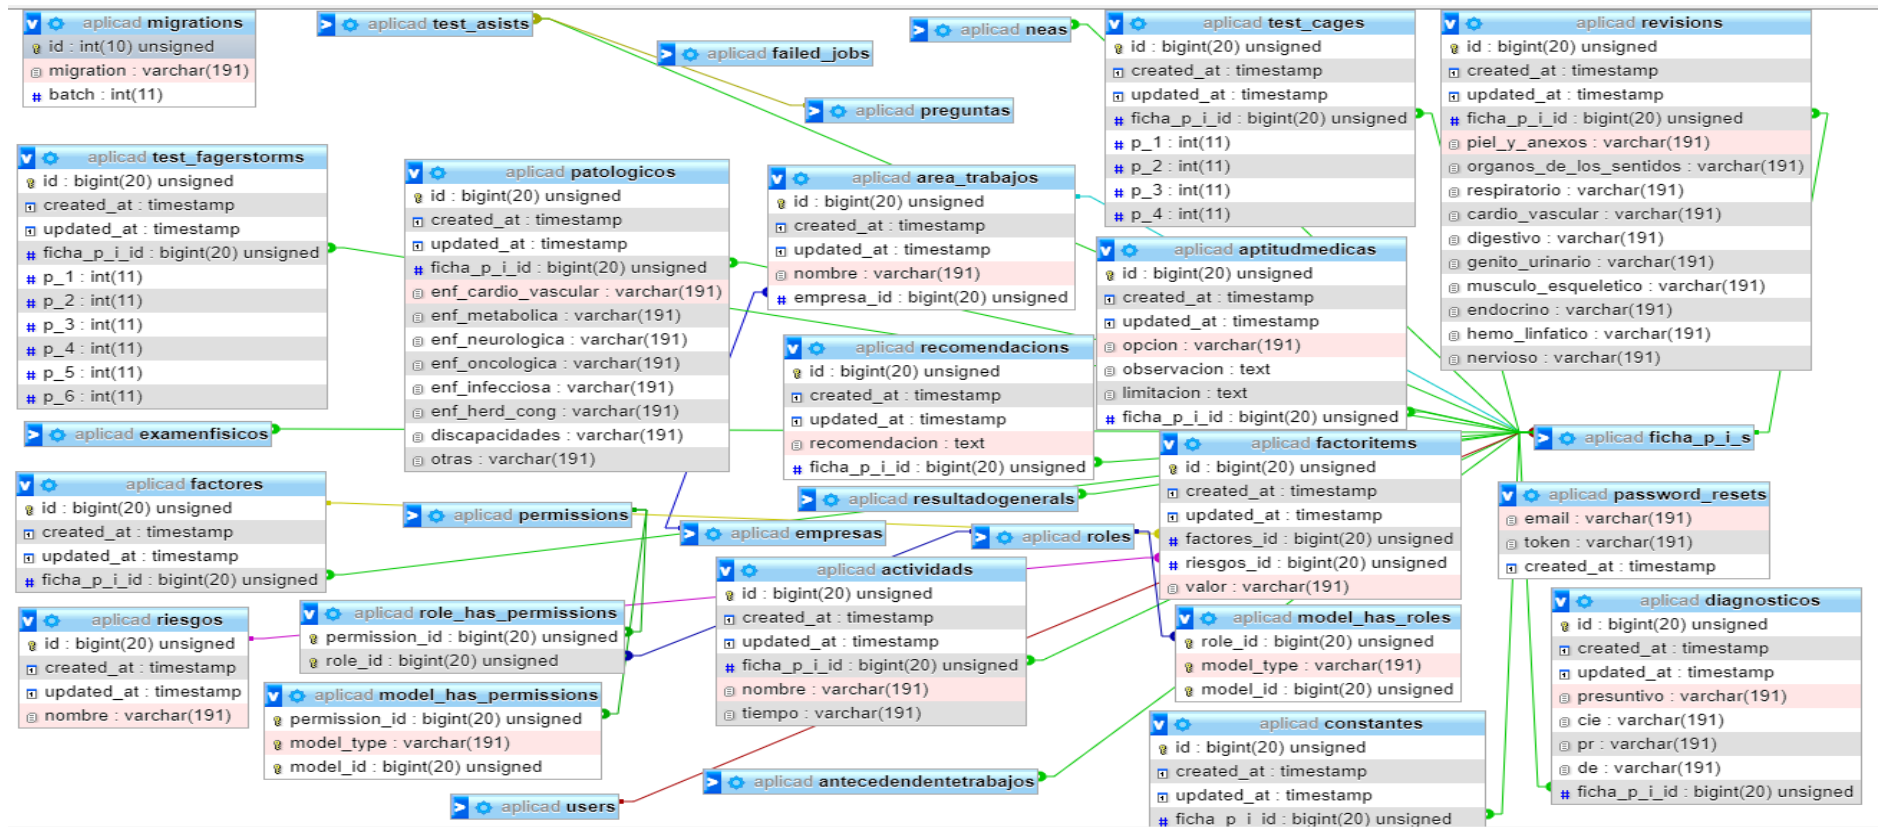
aplicad migrations
id : int(10) unsigned
migration : varchar(191)
batch : int(11)

aplicad test_asists

aplicad failed_jobs

aplicad preguntas

aplicad neas

aplicad test_cages
id : bigint(20) unsigned
created_at : timestamp
updated_at : timestamp
ficha_p_i_id : bigint(20) unsigned
p_1 : int(11)
p_2 : int(11)
p_3 : int(11)
p_4 : int(11)

aplicad revisions
id : bigint(20) unsigned
created_at : timestamp
updated_at : timestamp
ficha_p_i_id : bigint(20) unsigned
piel_y_anexos : varchar(191)
organos_de_los_sentidos : varchar(191)
respiratorio : varchar(191)
cardio_vascular : varchar(191)
digestivo : varchar(191)
genito_urinario : varchar(191)
musculo_esqueletico : varchar(191)
endocrino : varchar(191)
hemo_linfatico : varchar(191)
nervioso : varchar(191)

aplicad test_fagerstorms
id : bigint(20) unsigned
created_at : timestamp
updated_at : timestamp
ficha_p_i_id : bigint(20) unsigned
p_1 : int(11)
p_2 : int(11)
p_3 : int(11)
p_4 : int(11)
p_5 : int(11)
p_6 : int(11)

aplicad patologicos
id : bigint(20) unsigned
created_at : timestamp
updated_at : timestamp
ficha_p_i_id : bigint(20) unsigned
enf_cardio_vascular : varchar(191)
enf_metabolica : varchar(191)
enf_neurologica : varchar(191)
enf_oncologica : varchar(191)
enf_infecciosa : varchar(191)
enf_herd_cong : varchar(191)
discapacidades : varchar(191)
otras : varchar(191)

aplicad area_trabajos
id : bigint(20) unsigned
created_at : timestamp
updated_at : timestamp
nombre : varchar(191)
empresa_id : bigint(20) unsigned

aplicad aptitudmedicas
id : bigint(20) unsigned
created_at : timestamp
updated_at : timestamp
opcion : varchar(191)
observacion : text
limitacion : text
ficha_p_i_id : bigint(20) unsigned

aplicad recomendacions
id : bigint(20) unsigned
created_at : timestamp
updated_at : timestamp
recomendacion : text
ficha_p_i_id : bigint(20) unsigned

aplicad examenfisicos

aplicad ficha_p_i_s

aplicad factores
id : bigint(20) unsigned
created_at : timestamp
updated_at : timestamp
ficha_p_i_id : bigint(20) unsigned

aplicad factoritems
id : bigint(20) unsigned
created_at : timestamp
updated_at : timestamp
factores_id : bigint(20) unsigned
riesgos_id : bigint(20) unsigned
valor : varchar(191)

aplicad resultadogenerals

aplicad permissions

aplicad empresas

aplicad roles

aplicad password_resets
email : varchar(191)
token : varchar(191)
created_at : timestamp

aplicad actividads
id : bigint(20) unsigned
created_at : timestamp
updated_at : timestamp
ficha_p_i_id : bigint(20) unsigned
nombre : varchar(191)
tiempo : varchar(191)

aplicad riesgos
id : bigint(20) unsigned
created_at : timestamp
updated_at : timestamp
nombre : varchar(191)

aplicad role_has_permissions
permission_id : bigint(20) unsigned
role_id : bigint(20) unsigned

aplicad model_has_roles
role_id : bigint(20) unsigned
model_type : varchar(191)
model_id : bigint(20) unsigned

aplicad diagnosticos
id : bigint(20) unsigned
created_at : timestamp
updated_at : timestamp
presuntivo : varchar(191)
cie : varchar(191)
pr : varchar(191)
de : varchar(191)
ficha_p_i_id : bigint(20) unsigned

aplicad model_has_permissions
permission_id : bigint(20) unsigned
model_type : varchar(191)
model_id : bigint(20) unsigned

aplicad constantes
id : bigint(20) unsigned
created_at : timestamp
updated_at : timestamp
ficha_p_i_id : bigint(20) unsigned

aplicad antecedendentetrabajos

aplicad users